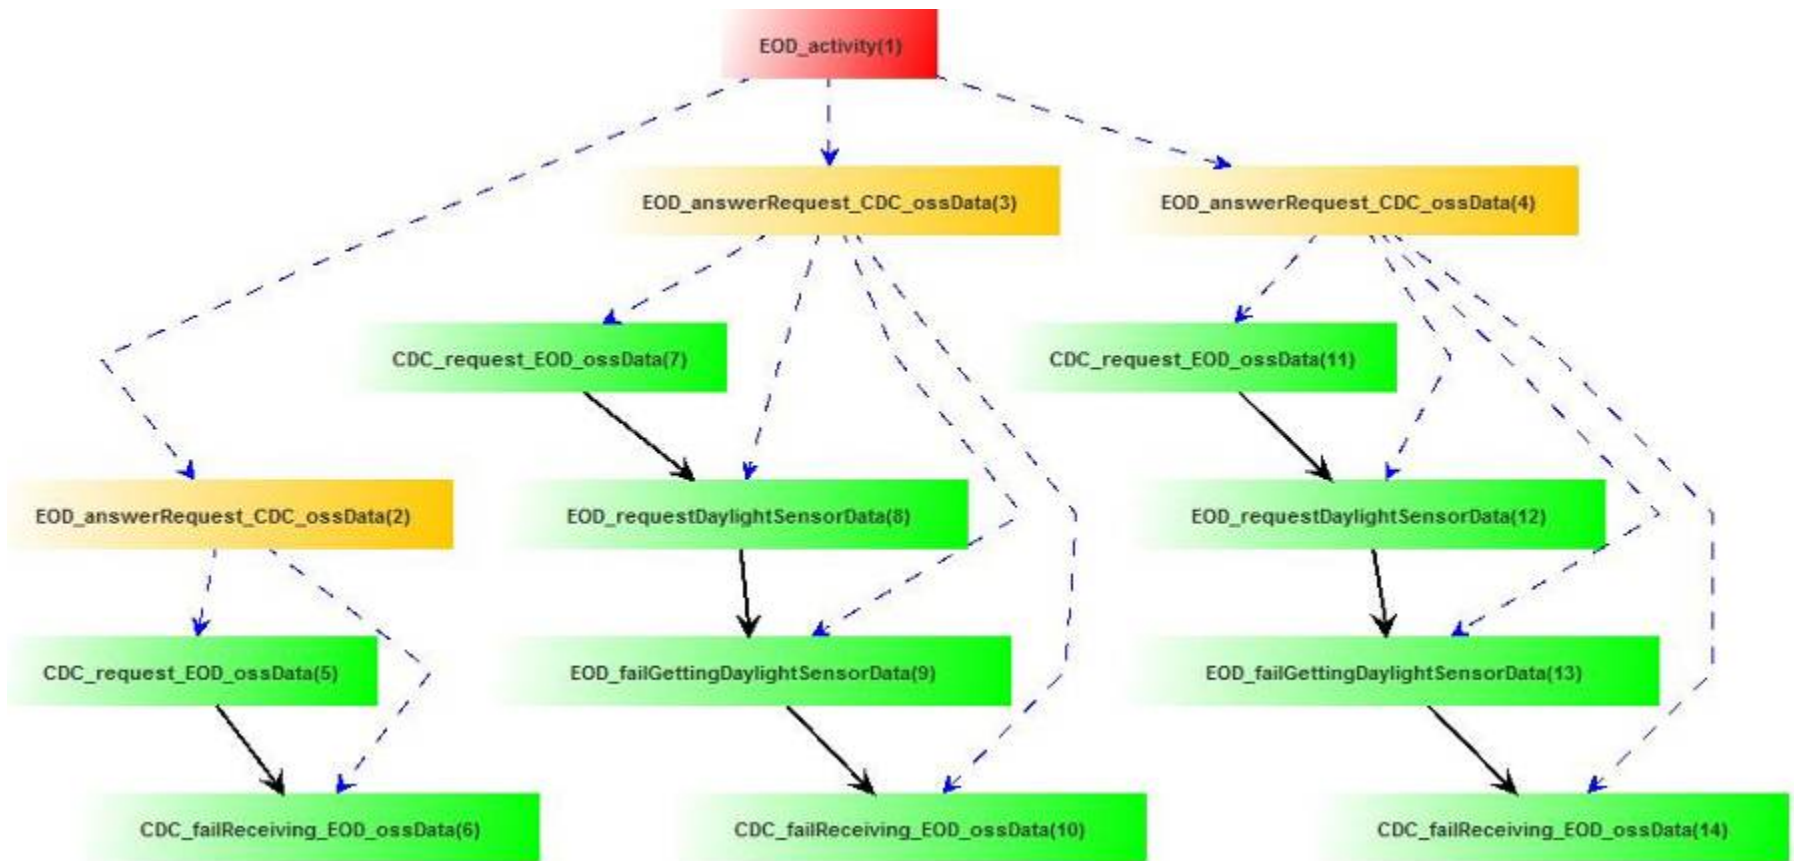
EOD_activity(1)

EOD_answerRequest_CDC_ossData(3)

EOD_answerRequest_CDC_ossData(4)

CDC_request_EOD_ossData(7)

CDC_request_EOD_ossData(11)

EOD_answerRequest_CDC_ossData(2)

EOD_requestDaylightSensorData(8)

EOD_requestDaylightSensorData(12)

CDC_request_EOD_ossData(5)

EOD_failGettingDaylightSensorData(9)

EOD_failGettingDaylightSensorData(13)

CDC_failReceiving_EOD_ossData(6)

CDC_failReceiving_EOD_ossData(10)

CDC_failReceiving_EOD_ossData(14)